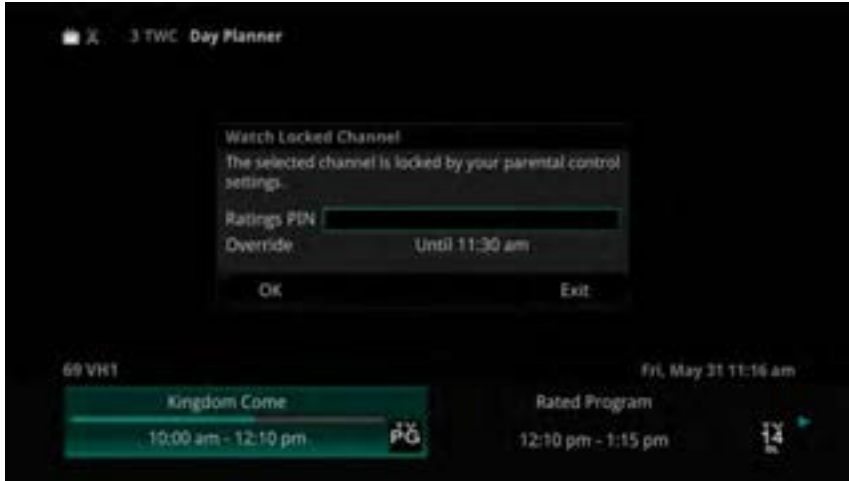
3 TWC Day Planner

Watch Locked Channel
The selected channel is locked by your parental control settings.
Ratings PIN
Override Until 11:30 am
OK Exit

69 VH1
Fri, May 31 11:16 am

Kingdom Come
10:00 am - 12:10 pm
TV PG

Rated Program
12:10 pm - 1:15 pm
TV 14